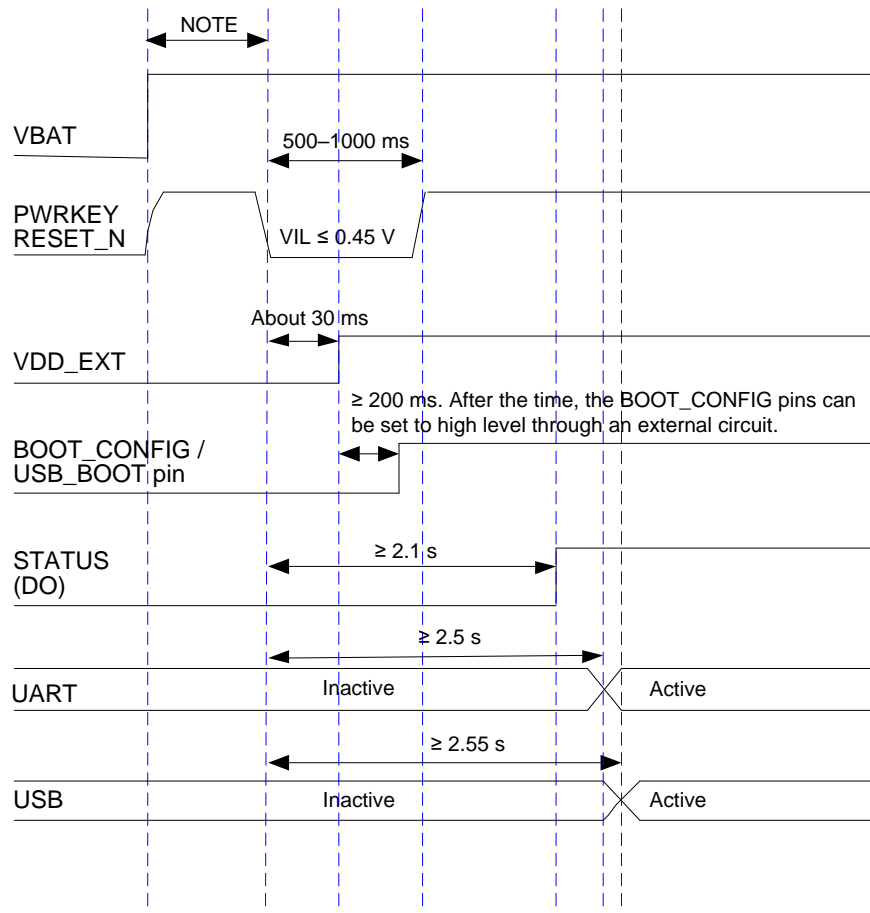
NOTE

VBAT

500–1000 ms

PWRKEY
RESET_N

VIL ≤ 0.45 V

About 30 ms

VDD_EXT

≥ 200 ms. After the time, the BOOT_CONFIG pins can be set to high level through an external circuit.

BOOT_CONFIG /
USB_BOOT pin

STATUS
(DO)

≥ 2.1 s

≥ 2.5 s

UART

Inactive

Active

≥ 2.55 s

USB

Inactive

Active